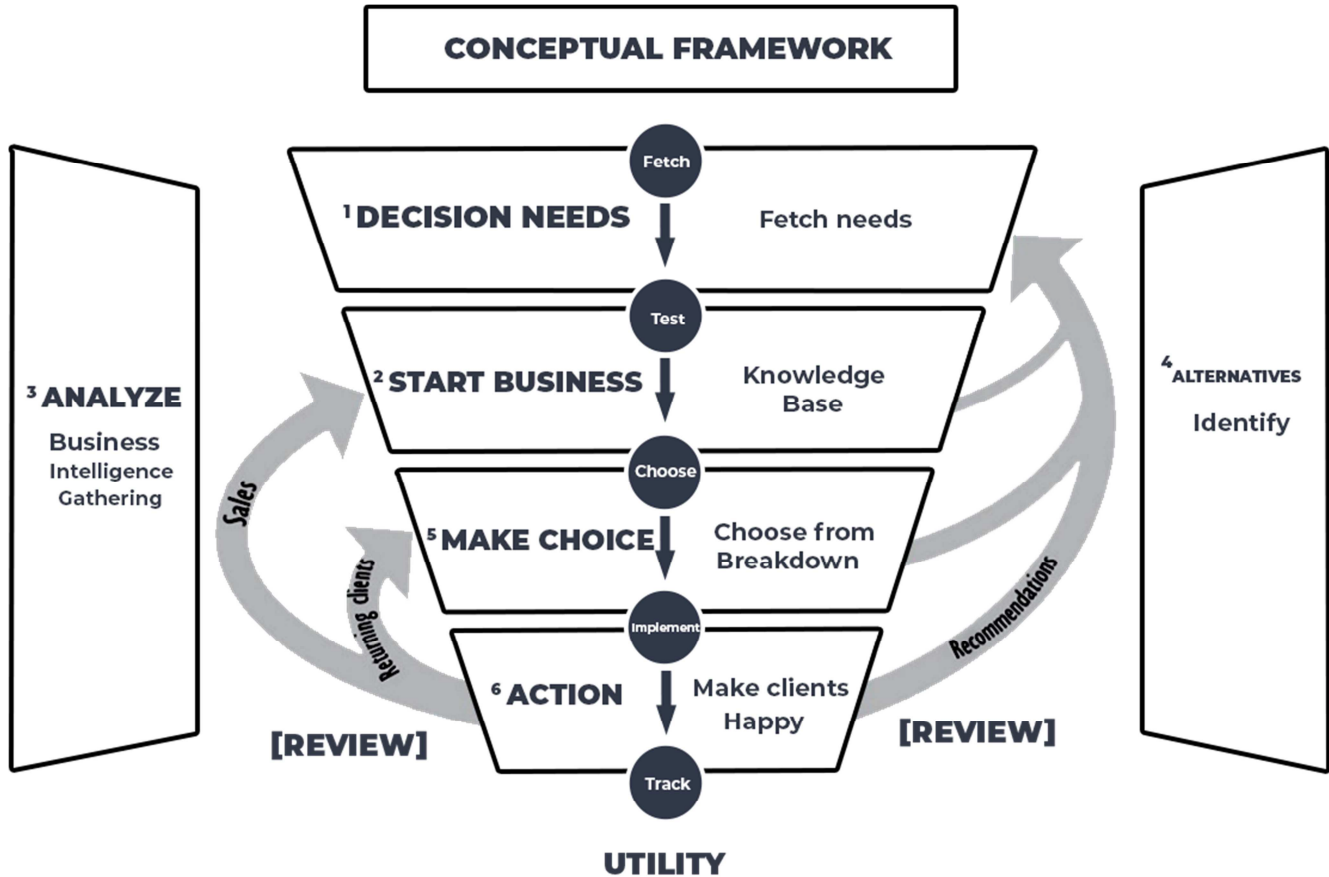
CONCEPTUAL FRAMEWORK

Fetch

$^1$DECISION NEEDS

Fetch needs

Test

$^2$START BUSINESS

Knowledge Base

$^3$ANALYZE

Business Intelligence Gathering

$^4$ALTERNATIVES

Identify

Choose

$^5$MAKE CHOICE

Choose from Breakdown

Sales

Returning clients

Recommendations

Implement

$^6$ACTION

Make clients Happy

[REVIEW]

[REVIEW]

Track

UTILITY